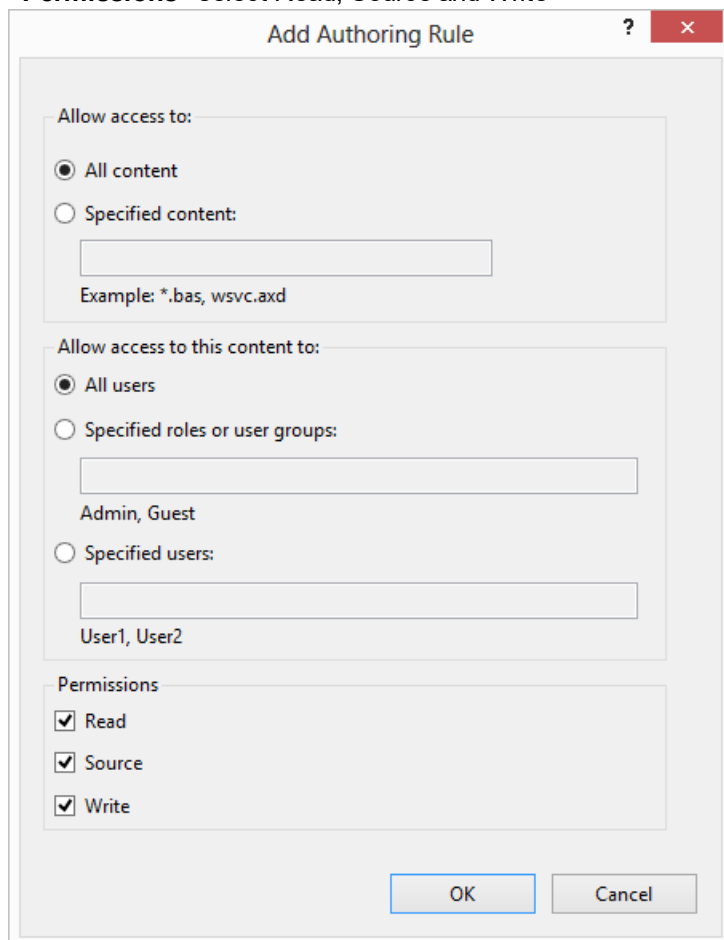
Add Authoring Rule

?

Allow access to:

All content

Specified content:

Example: *.bas, wsvc.axd

Allow access to this content to:

All users

Specified roles or user groups:

Admin, Guest

Specified users:

User1, User2

Permissions

Read

Source

Write

OK

Cancel